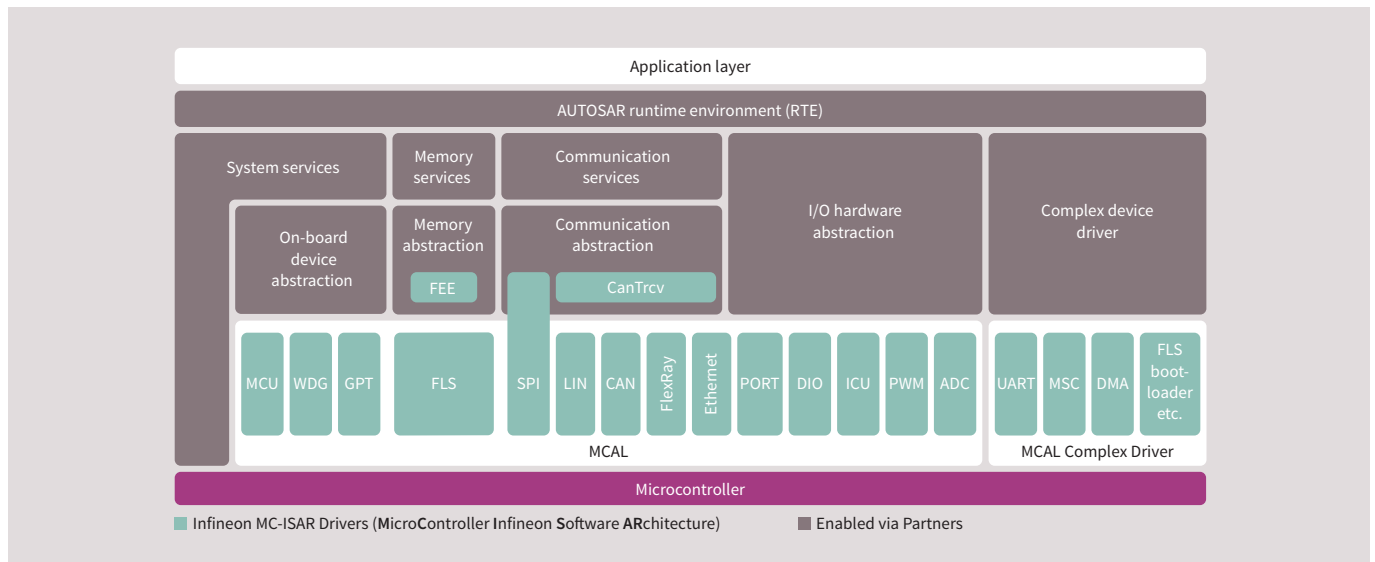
Application layer

AUTOSAR runtime environment (RTE)

System services

Memory services

Communication services

I/O hardware abstraction

Complex device driver

On-board device abstraction

Memory abstraction

FEE

Communication abstraction

CanTrcv

MCU

WDG

GPT

FLS

SPI

LIN

CAN

FlexRay

Ethernet

PORT

DIO

ICU

PWM

ADC

UART

MSC

DMA

FLS boot-loader etc.

MCAL

MCAL Complex Driver

Microcontroller

Infineon MC-ISAR Drivers (MicroController Infineon Software ARchitecture)

Enabled via Partners